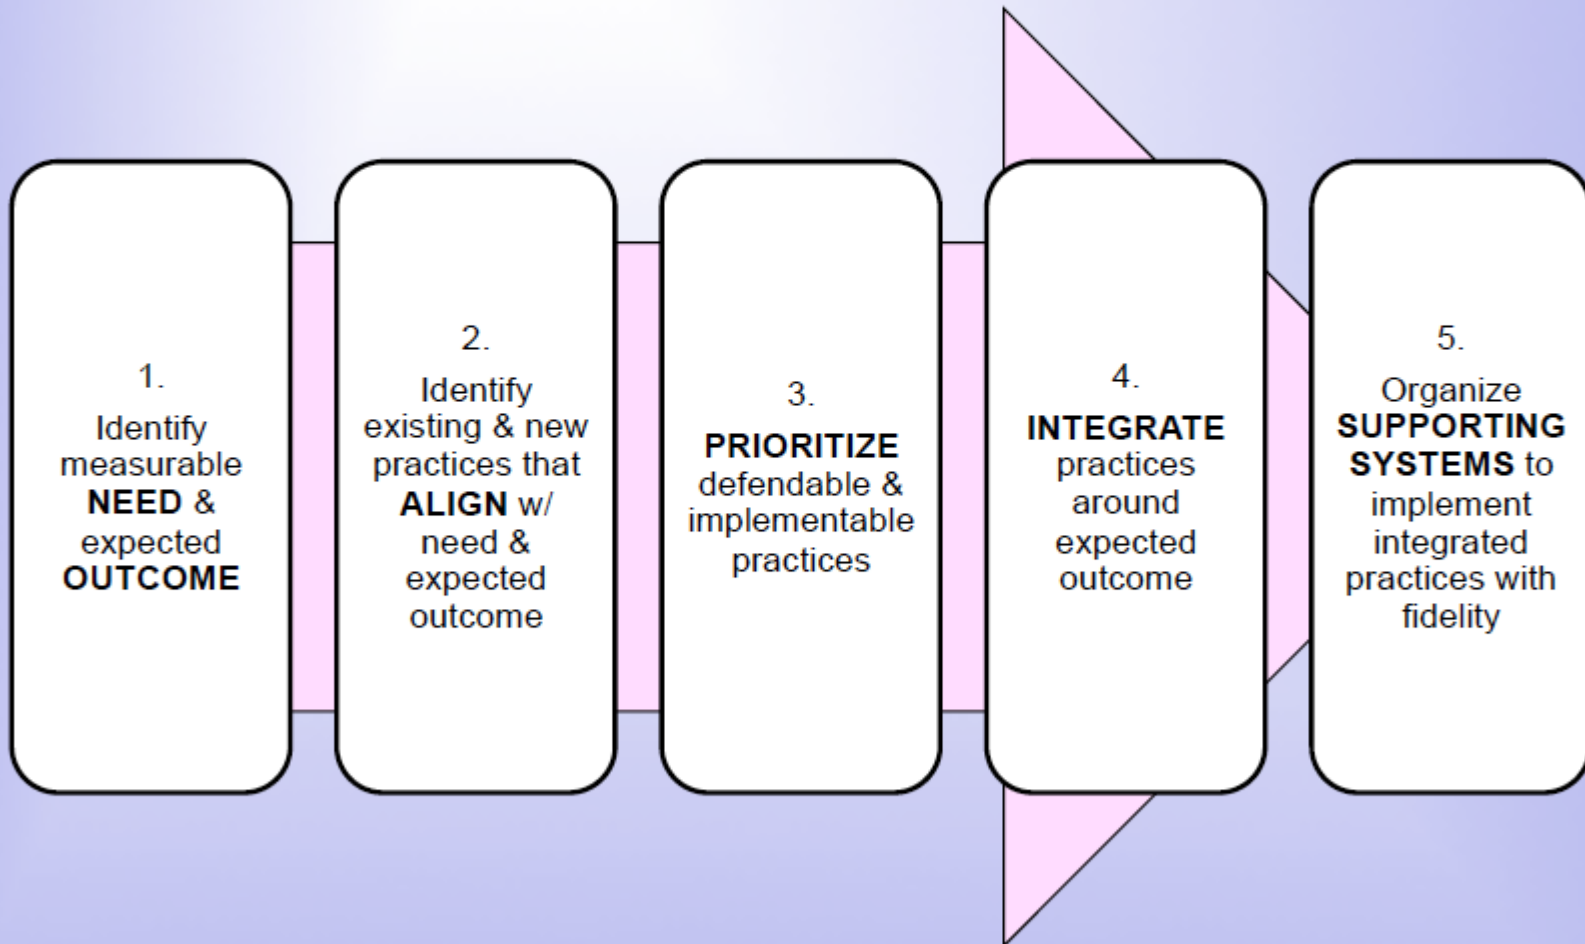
1.
Identify measurable NEED & expected OUTCOME

2.
Identify existing & new practices that ALIGN w/ need & expected outcome

3.
PRIORITIZE defendable & implementable practices

4.
INTEGRATE practices around expected outcome

5.
Organize SUPPORTING SYSTEMS to implement integrated practices with fidelity